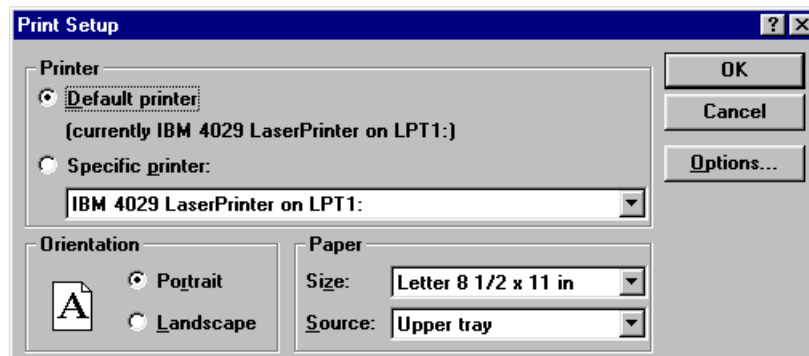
Print Setup

?

Printer

Default printer

(currently IBM 4029 LaserPrinter on LPT1:)

Specific printer:

IBM 4029 LaserPrinter on LPT1:

OK

Cancel

Options...

Orientation

A

Portrait

Landscape

Paper

Size: Letter 8 1/2 x 11 in

Source: Upper tray